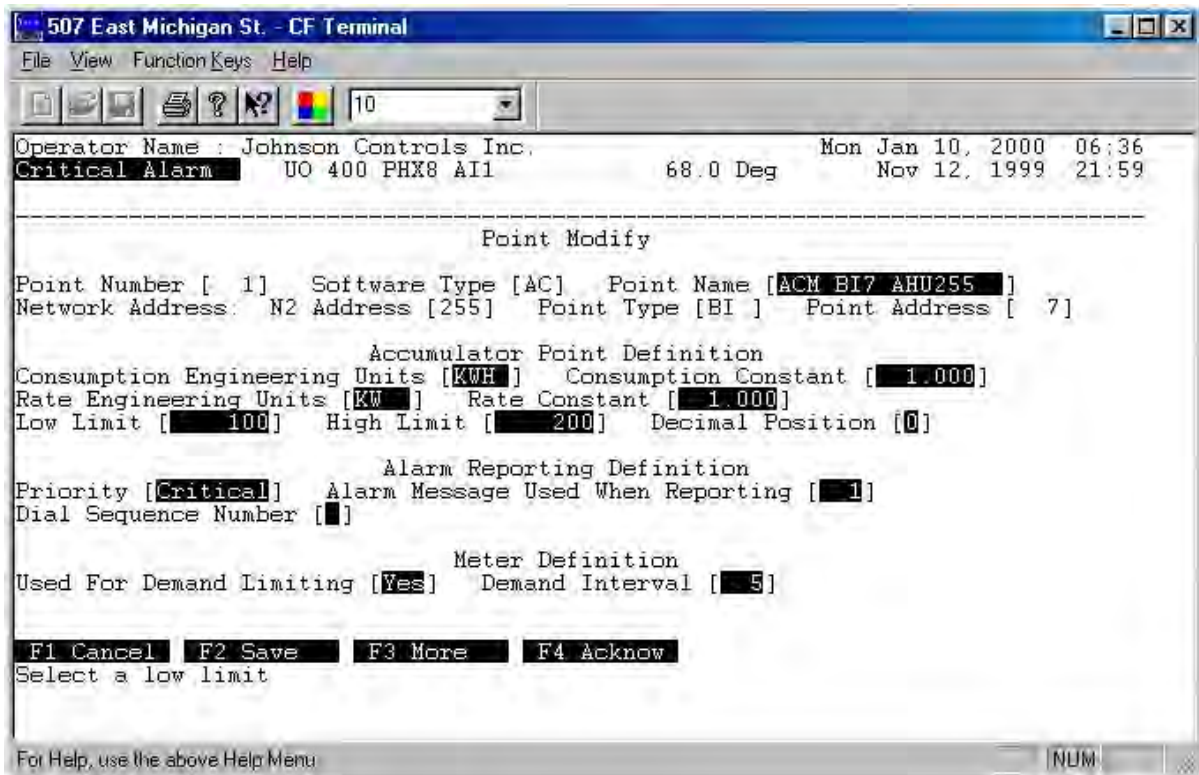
507 East Michigan St. - CF Terminal

File View Function Keys Help

10

Operator Name : Johnson Controls Inc. Mon Jan 10, 2000 06:36
Critical Alarm UO 400 PHX8 AI1 68.0 Deg Nov 12, 1999 21:59

Point Modify

Point Number [ 1] Software Type [AC] Point Name [ACM BI7 AHU255 ]
Network Address: N2 Address [255] Point Type [BI ] Point Address [ 7]

Accumulator Point Definition
Consumption Engineering Units [KWH ] Consumption Constant [ 1.000]
Rate Engineering Units [KW ] Rate Constant [ 1.000]
Low Limit [ 100] High Limit [ 200] Decimal Position [0]

Alarm Reporting Definition
Priority [Critical] Alarm Message Used When Reporting [ 1]
Dial Sequence Number [ ]

Meter Definition
Used For Demand Limiting [Yes] Demand Interval [ 5]

F1 Cancel F2 Save F3 More F4 Acknow
Select a low limit

For Help, use the above Help Menu NUM